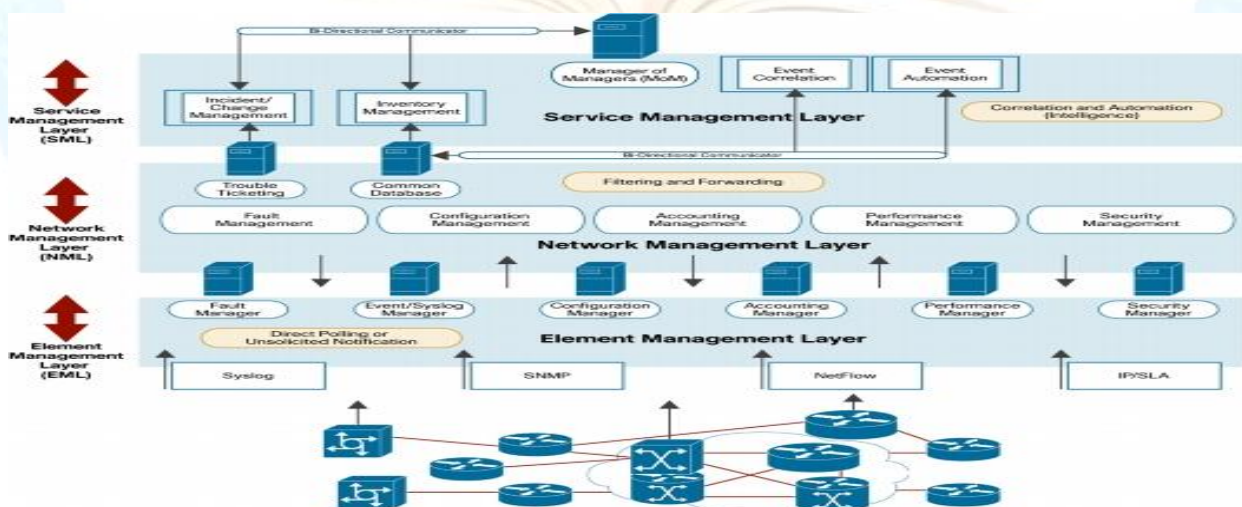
Bi-Directional Communicator

Manager of Managers (MoM)

Event Correlation

Event Automation

Service Management Layer (SML)

Incident/ Change Management

Inventory Management

Service Management Layer

Correlation and Automation (Intelligence)

Bi-Directional Communicator

Network Management Layer (NML)

Trouble Ticketing

Common Database

Filtering and Forwarding

Fault Management

Configuration Management

Accounting Management

Performance Management

Security Management

Network Management Layer

Element Management Layer (EML)

Fault Manager

Event/Syslog Manager

Configuration Manager

Accounting Manager

Performance Manager

Security Manager

Direct Polling or Unsolicited Notification

Element Management Layer

Syslog

SNMP

NetFlow

IP/SLA